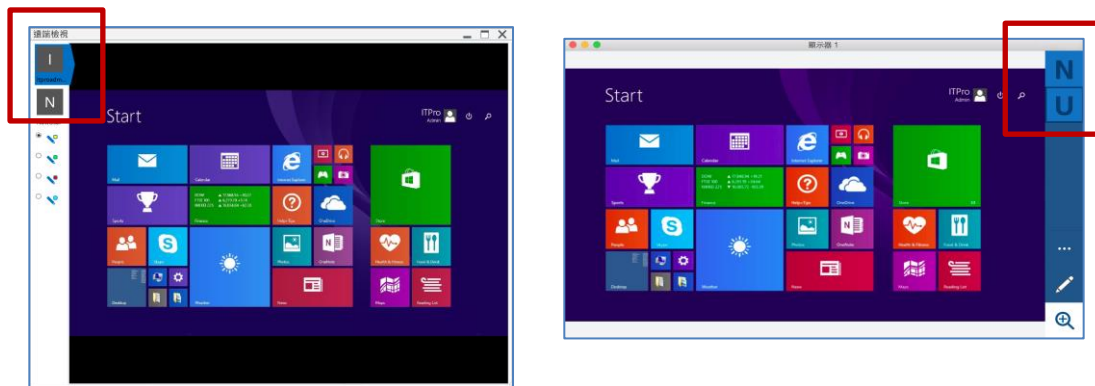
遠端檢視

I

N

Start

ITPro
Admin

Mail

Calendar

Internet Explorer

Sports

Finance

Help+Tips

OneDrive

Store

People

Skype

Photos

OneNote

Health & Fitness

Food & Drink

Desktop

Weather

News

Maps

Reading List

顯示器 1

N

U

Start

ITPro
Admin

Mail

Calendar

Internet Explorer

Sports

Finance

Help+Tips

OneDrive

Store

People

Skype

Photos

OneNote

Health & Fitness

Food & Drink

Desktop

Weather

News

Maps

Reading List

...